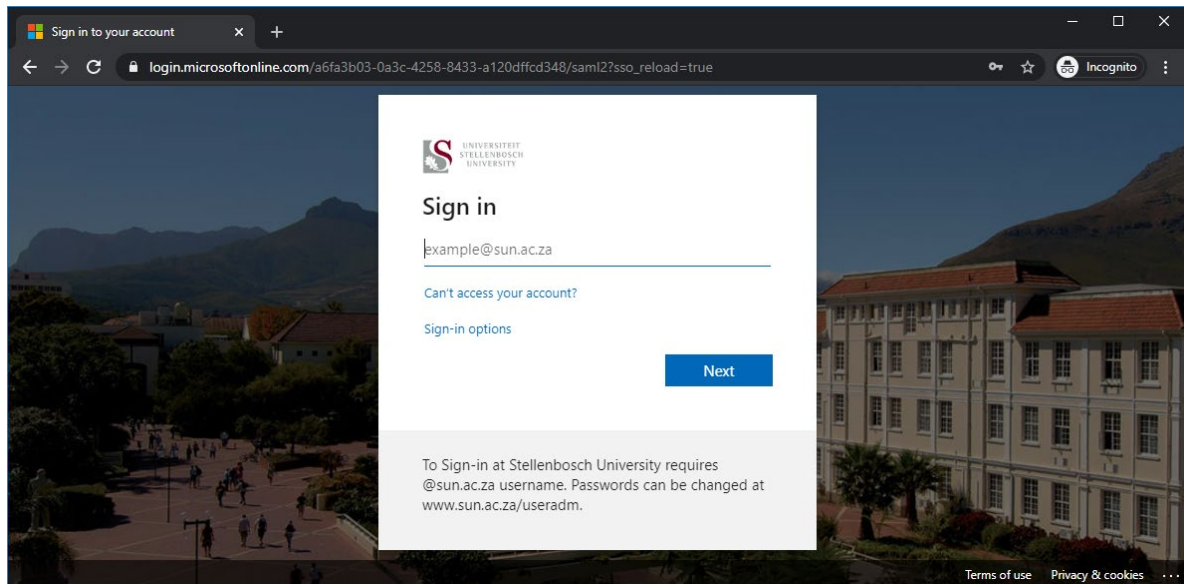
Sign in to your account
login.microsoftonline.com/a6fa3b03-0a3c-4258-8433-a120dffcd348/saml2?sso_reload=true
Incognito

UNIVERSITEIT
STELLENBOSCH
UNIVERSITY

Sign in

example@sun.ac.za

Can't access your account?

Sign-in options

Next

To Sign-in at Stellenbosch University requires @sun.ac.za username. Passwords can be changed at www.sun.ac.za/useradm.

Terms of use Privacy & cookies ...